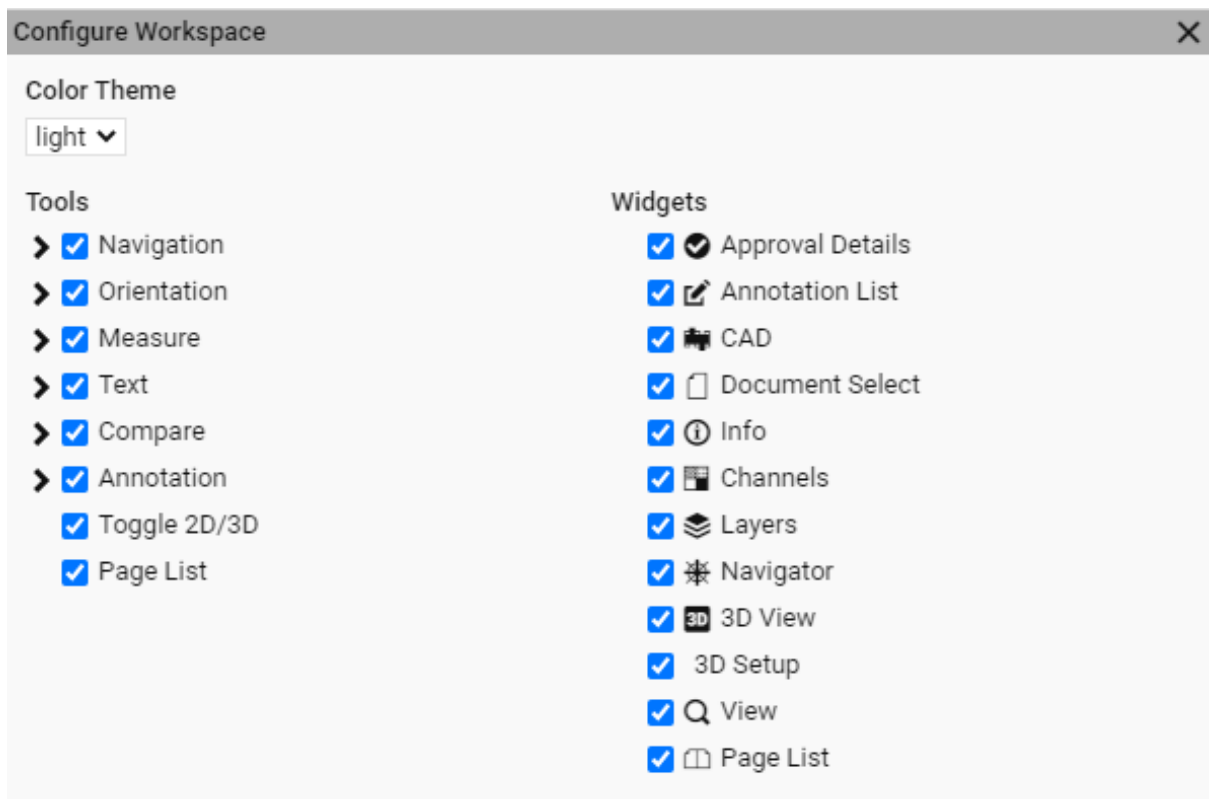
Configure Workspace ✕

Color Theme

light

Tools

Navigation

Orientation

Measure

Text

Compare

Annotation

Toggle 2D/3D

Page List

Widgets

Approval Details

Annotation List

CAD

Document Select

Info

Channels

Layers

Navigator

3D 3D View

3D Setup

View

Page List